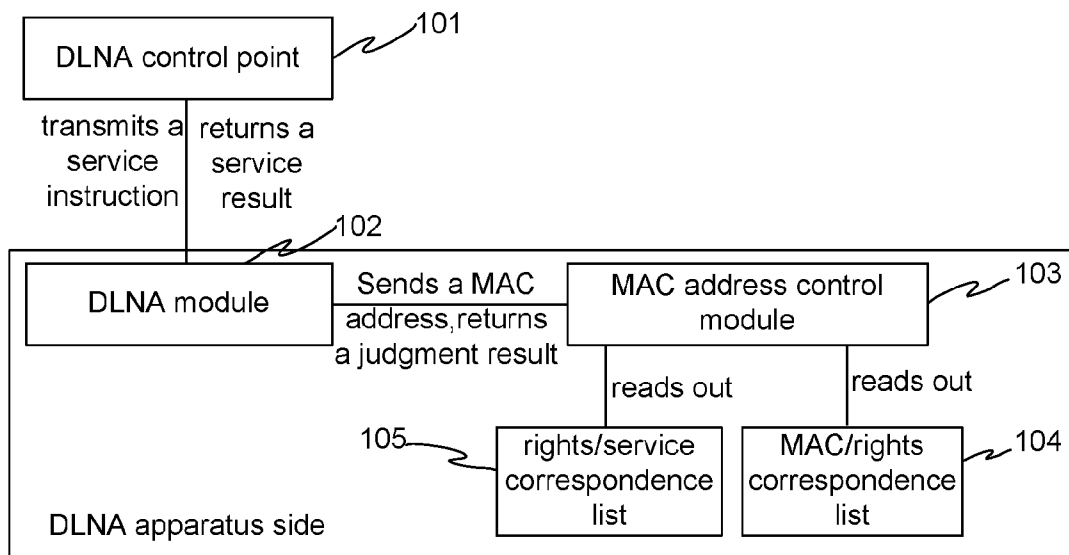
DLNA control point

101

transmits a service instruction

returns a service result

102

DLNA module

Sends a MAC address,returns a judgment result

MAC address control module

103

reads out

reads out

105

rights/service correspondence list

MAC/rights correspondence list

104

DLNA apparatus side